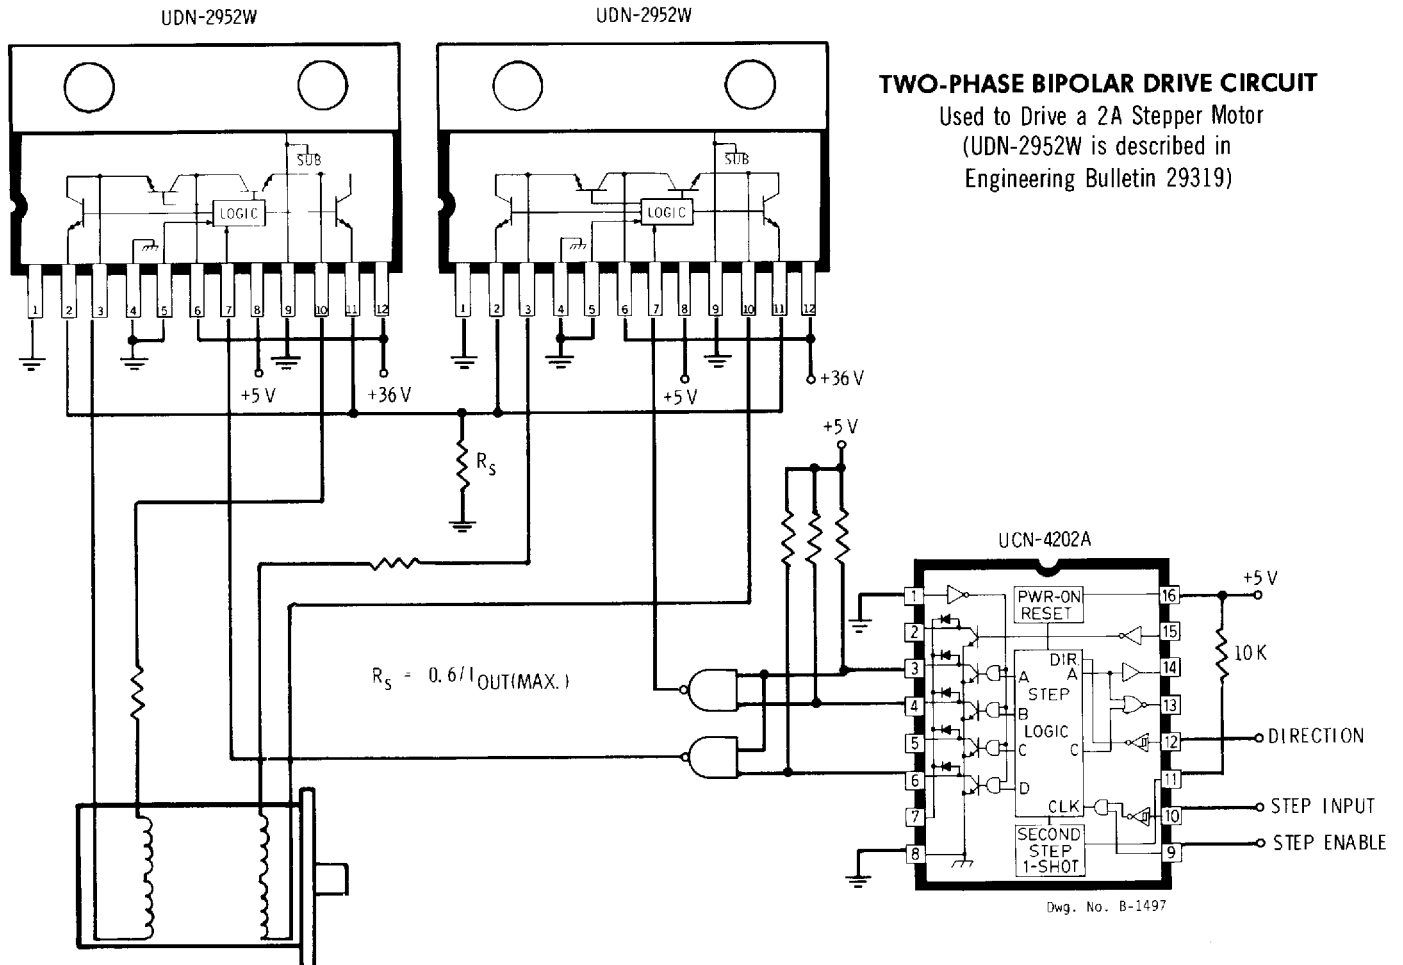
UDN-2952W

UDN-2952W

TWO-PHASE BIPOLAR DRIVE CIRCUIT
Used to Drive a 2A Stepper Motor
(UDN-2952W is described in Engineering Bulletin 29319)

SUB
LOGIC
1 2 3 4 5 6 7 8 9 10 11 12

SUB
LOGIC
1 2 3 4 5 6 7 8 9 10 11 12

+5 V
+36 V
+5 V
+36 V
$R_S$
+5 V

UCN-4202A
+5 V
PWR-ON RESET
DIR
A
STEP
LOGIC
A
B
C
D
C
CLK
SECOND STEP 1-SHOT
10K
DIRECTION
STEP INPUT
STEP ENABLE
1 2 3 4 5 6 7 8 9 10 11 12 13 14 15 16

$R_S = 0.6/I_{OUT(MAX.)}$

Dwg. No. B-1497